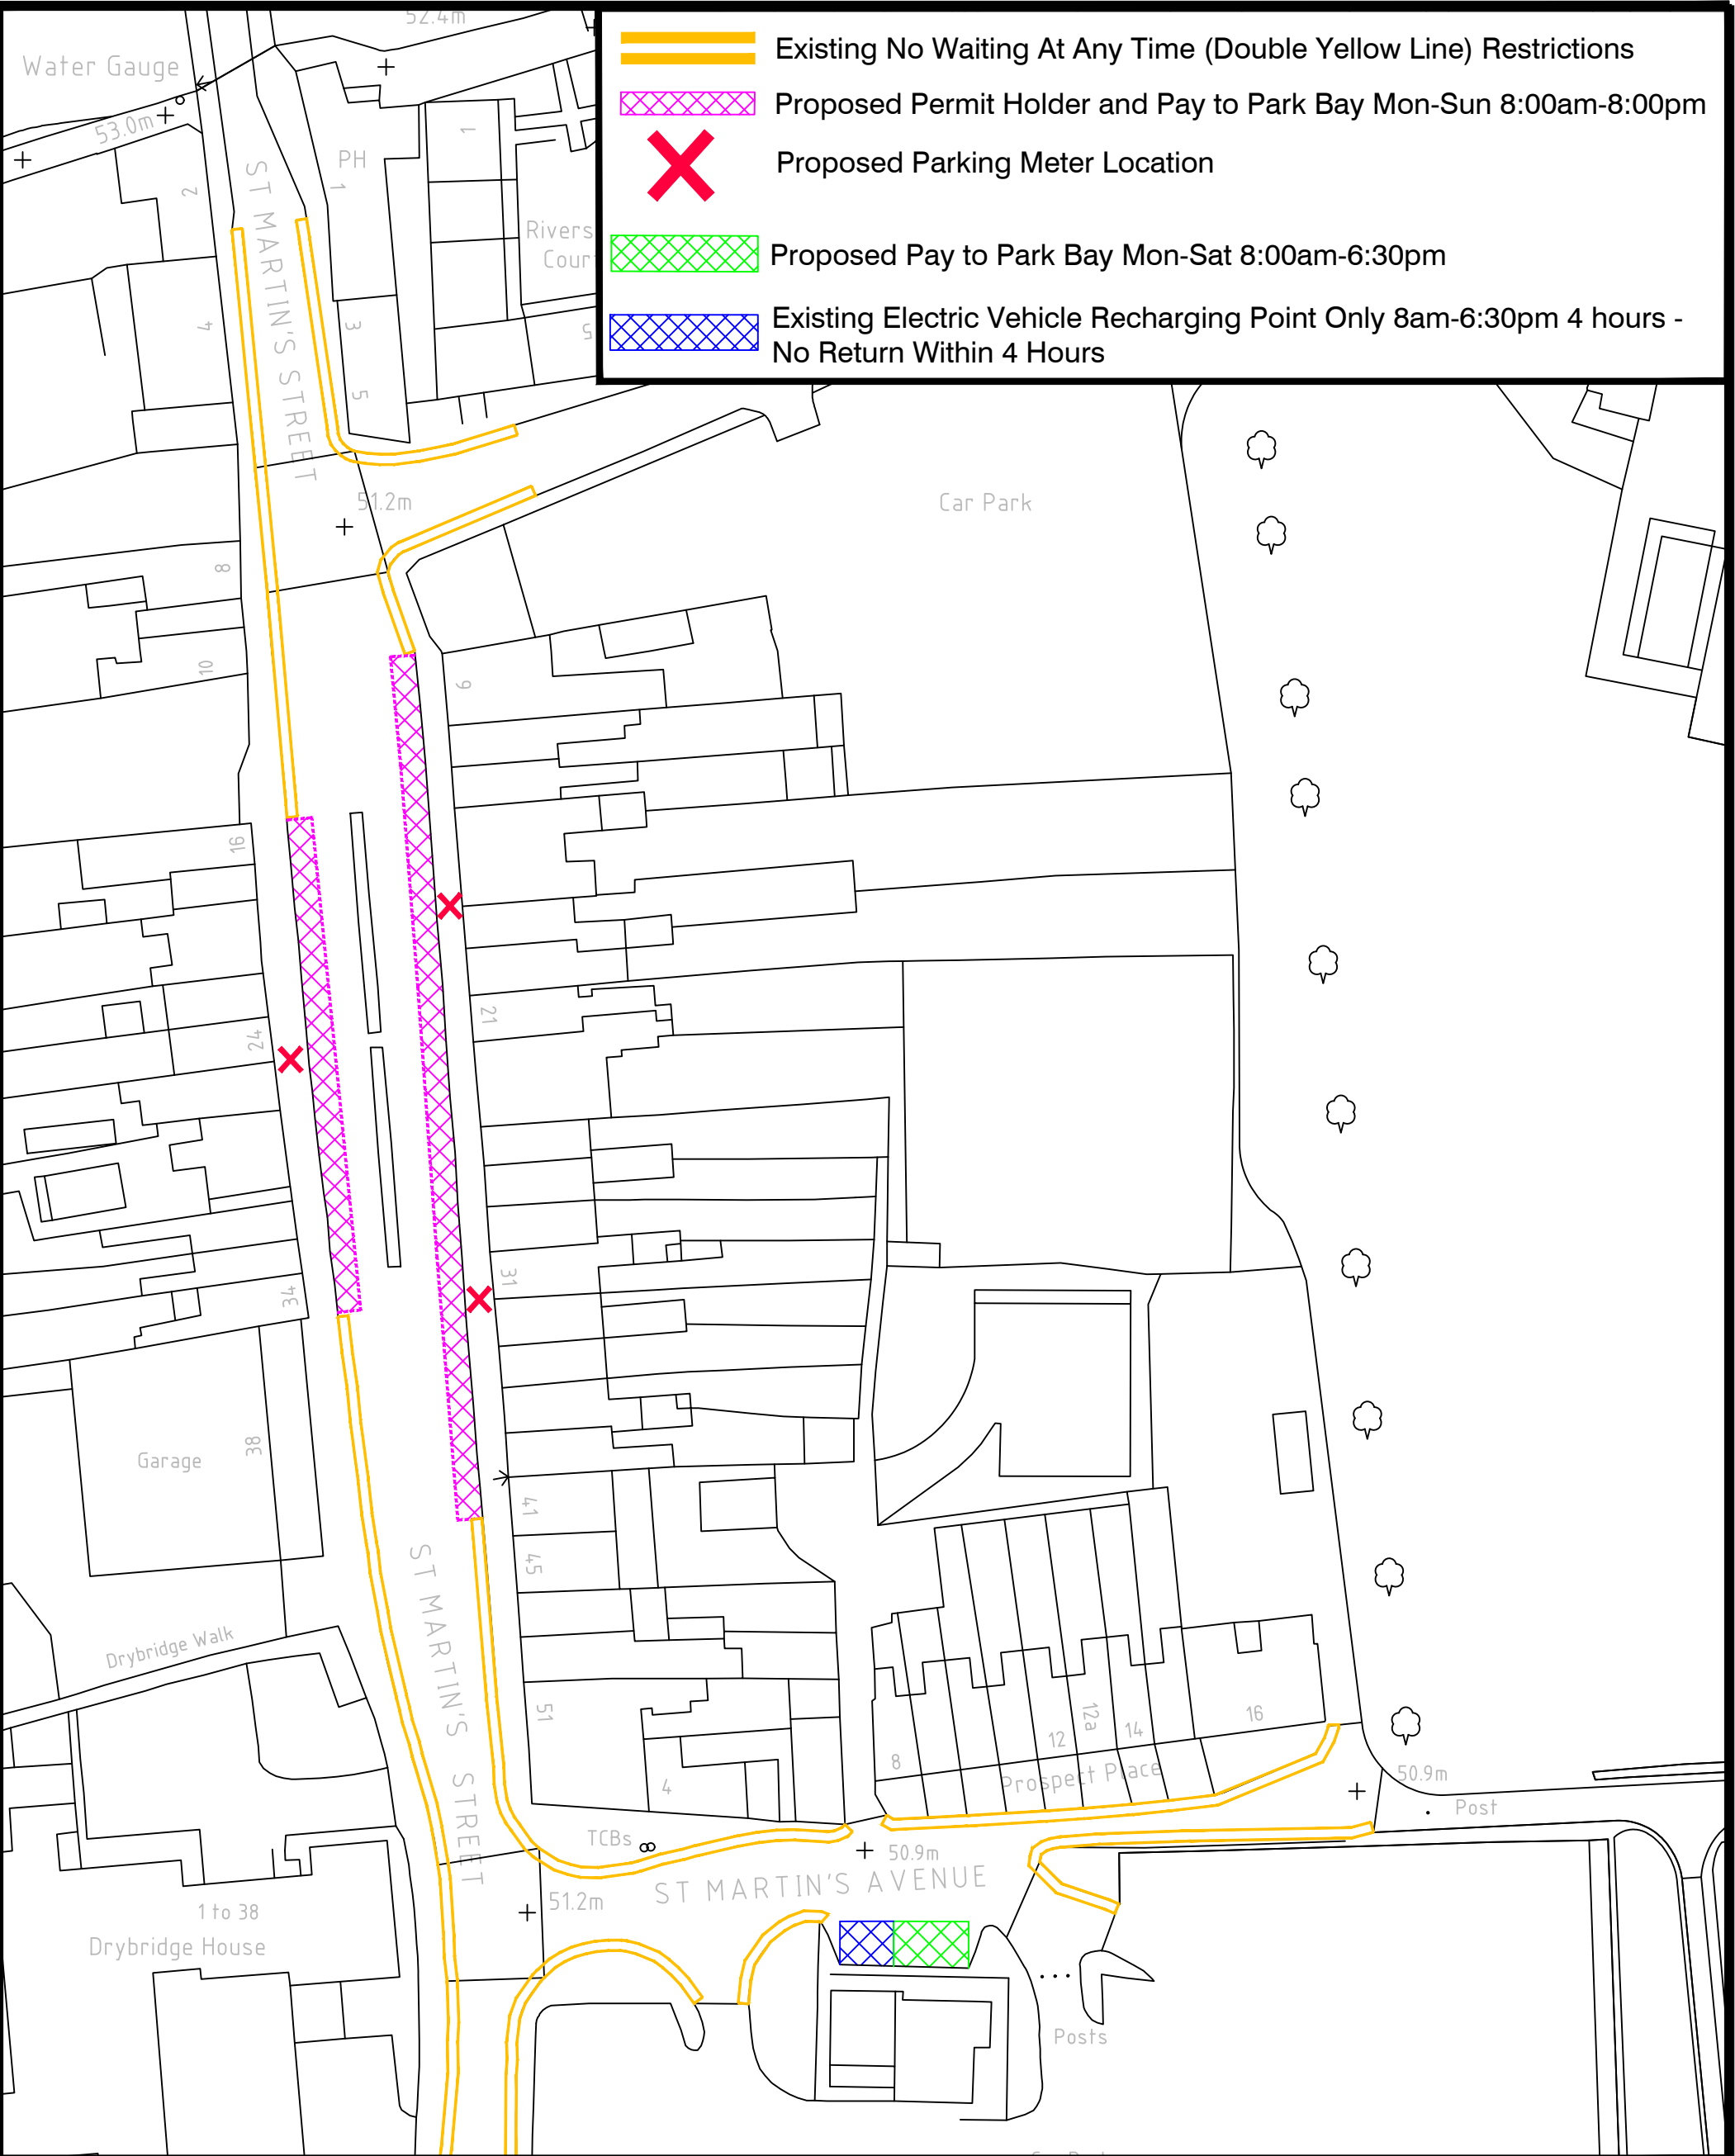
Existing No Waiting At Any Time (Double Yellow Line) Restrictions

Proposed Permit Holder and Pay to Park Bay Mon-Sun 8:00am-8:00pm

Proposed Parking Meter Location

Proposed Pay to Park Bay Mon-Sat 8:00am-6:30pm

Existing Electric Vehicle Recharging Point Only 8am-6:30pm 4 hours - No Return Within 4 Hours

52.4m
Water Gauge
53.0m
PH
1
2
1
Rivers Court
3
4
5
5
ST MARTIN'S STREET
51.2m
Car Park
8
10
9
16
21
24
31
34
Garage
38
41
45
ST MARTIN'S STREET
Drybridge Walk
51
4
8
12
12a
14
16
Prospect Place
50.9m
Post
TCBs
50.9m
ST MARTIN'S AVENUE
51.2m
1 to 38
Drybridge House
Posts